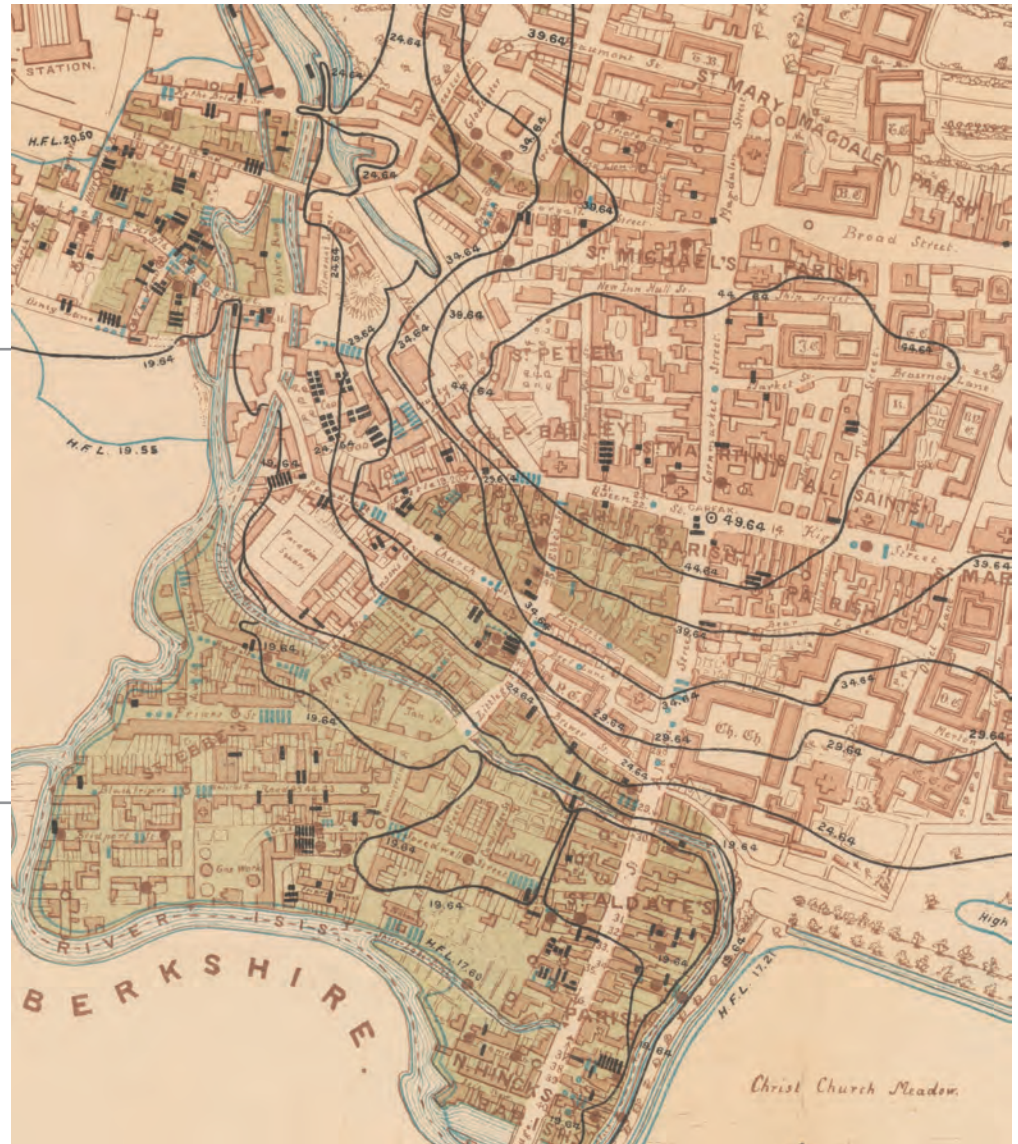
STATION.

24.64

39.64

Beaumont St.

ST MARY MAGDALEN PARISH

H.F.L. 20.50

24.64

34.64

Broad Street.

ST MICHAEL'S PARISH

New Inn Hall St.

44.64

Ship Street

39.64

ST PETER

BAILEY

ST MARTIN'S

ALL SAINTS

Cornmarket Street

Market St.

Brasenose Lane

19.64

H.F.L. 19.55

19.64

29.64

Queen St.

St. Carfax

49.64

High

Street

PARISH

44.64

39.64

Paradise Square

Church

34.64

PARISH

19.64

PARISH

Friars St.

Tan St.

Brewer St.

29.64

29.64

Ch. Ch.

34.64

29.64

Merton

29.64

ST EBBE'S

Blackfriars

Gas Works

19.64

19.64

29.64

19.64

ST ALDATE'S

RIVER ISIS

H.F.L. 17.60

H.F.L. 17.21

19.64

High

BERKSHIRE.

PARISH

19.64

Christ Church Meadow.